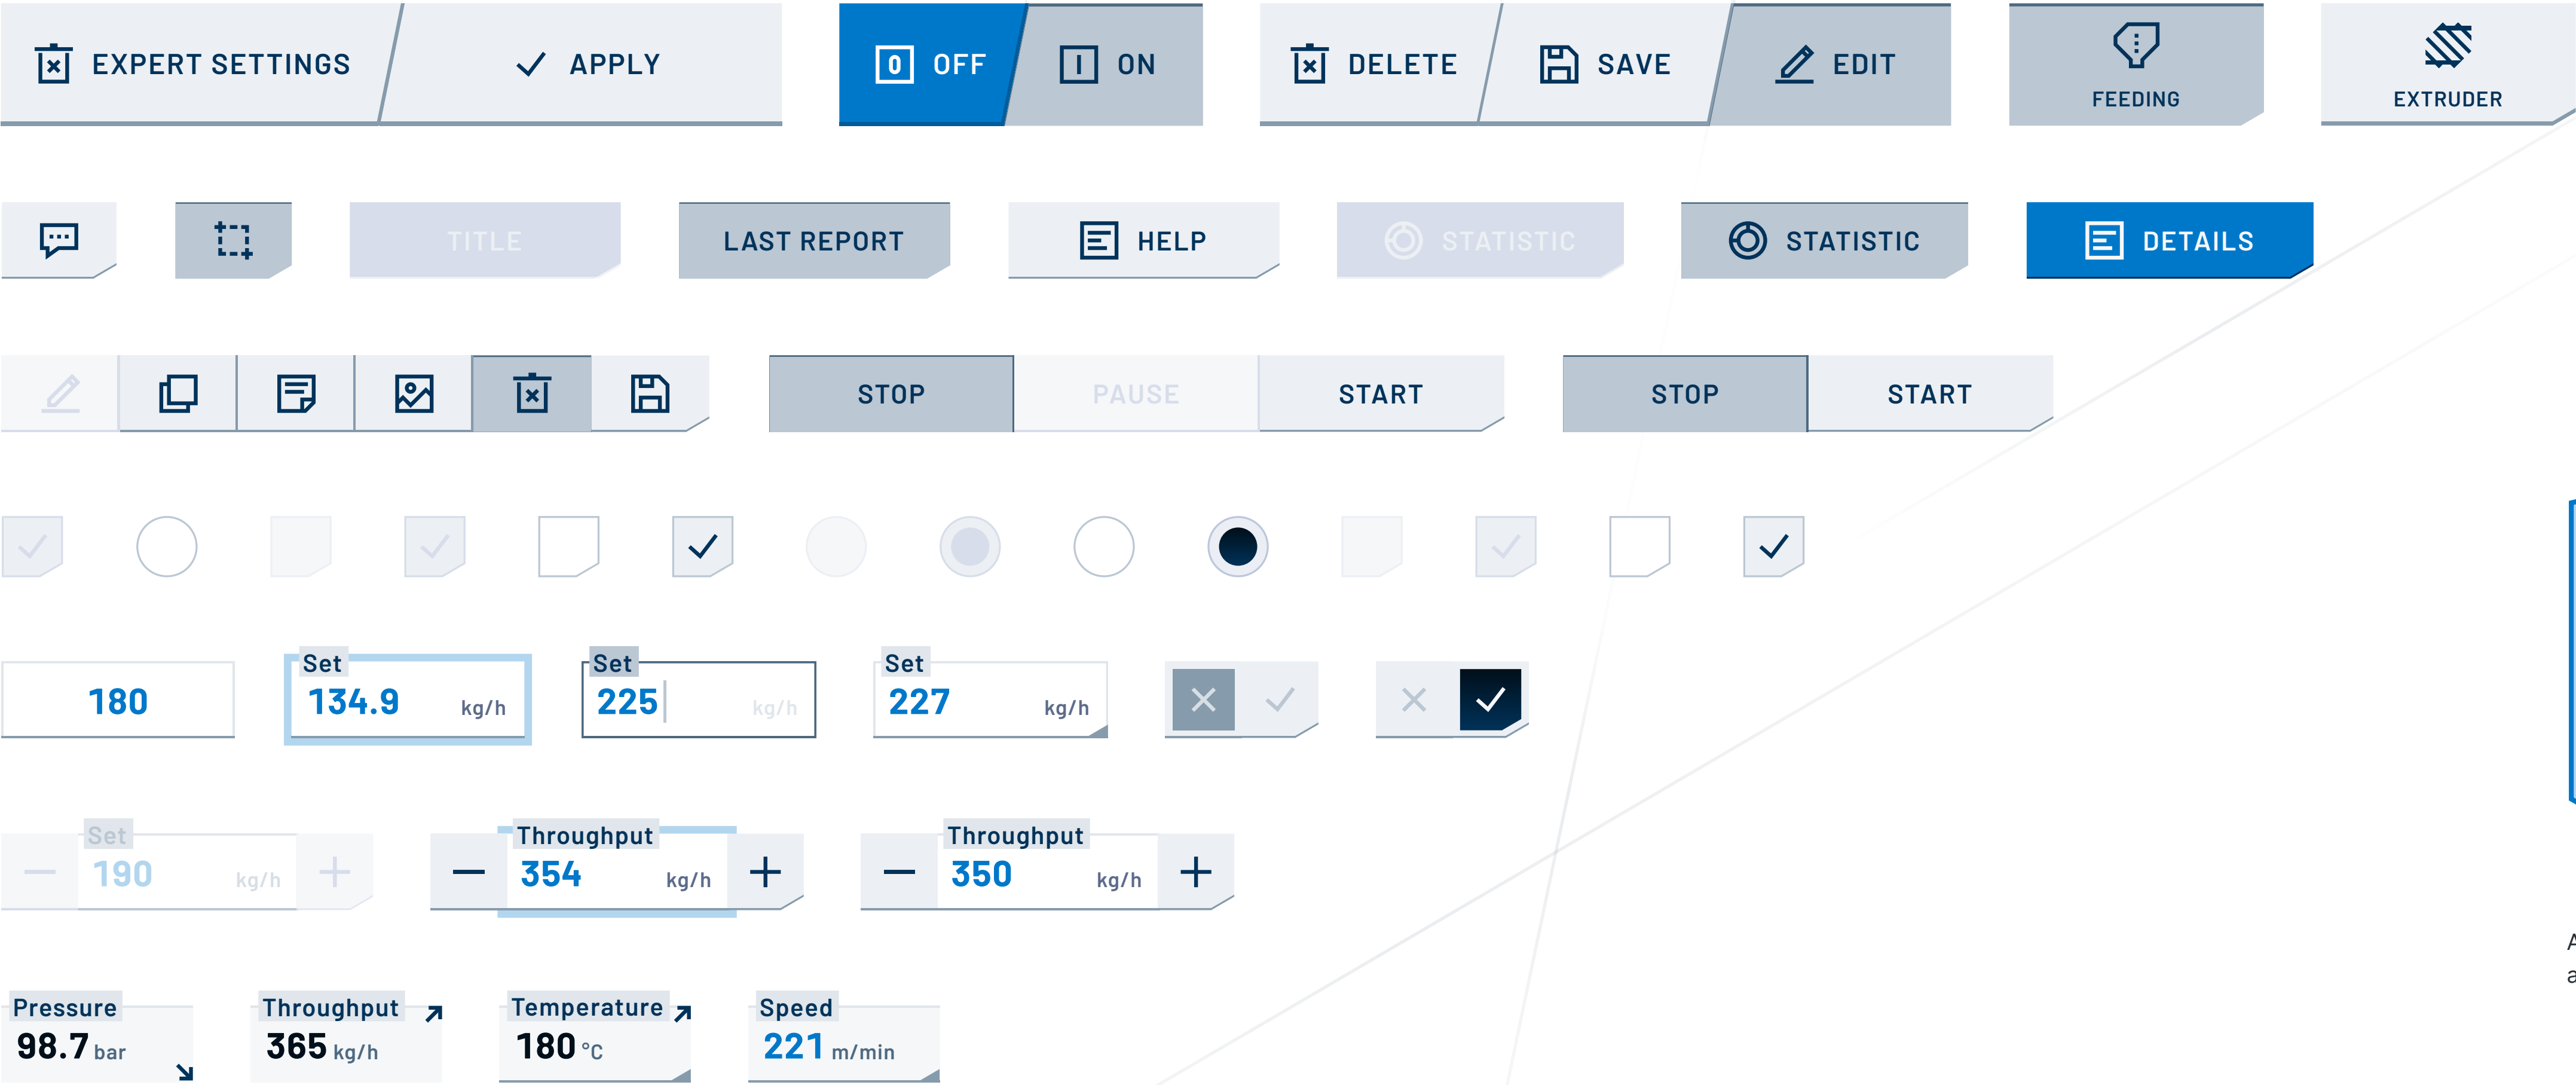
EXPERT SETTINGS
APPLY
0 OFF
I ON
DELETE
SAVE
EDIT
FEEDING
EXTRUDER

TITLE
LAST REPORT
HELP
STATISTIC
STATISTIC
DETAILS

STOP
PAUSE
START
STOP
START

180
Set 134.9 kg/h
Set 225 kg/h
Set 227 kg/h

Set 190 kg/h
Throughput 354 kg/h
Throughput 350 kg/h

Pressure 98.7 bar
Throughput 365 kg/h
Temperature 180 °C
Speed 221 m/min